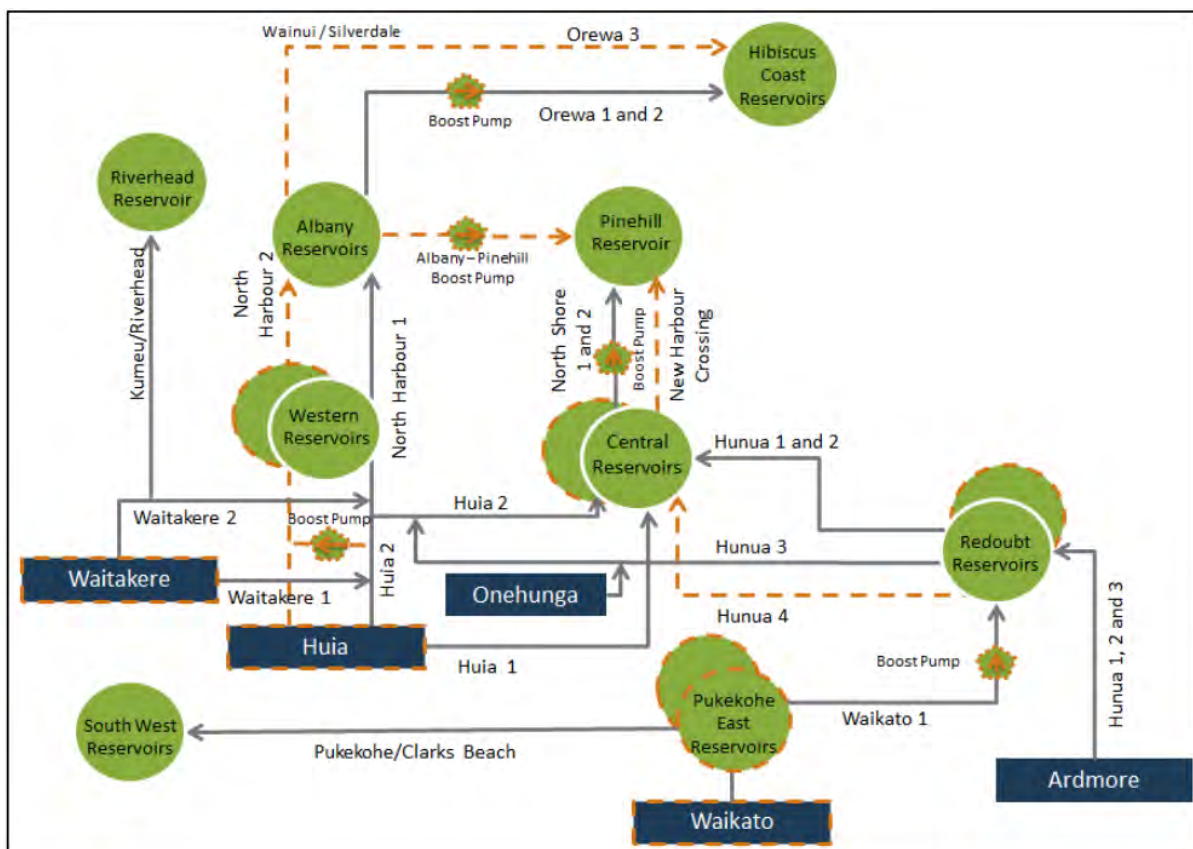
Wainui / Silverdale

Orewa 3

Hibiscus Coast Reservoirs

Boost Pump

Orewa 1 and 2

Riverhead Reservoir

Albany Reservoirs

Albany – Pinehill Boost Pump

Pinehill Reservoir

Kumeu/Riverhead

North Harbour 2

North Harbour 1

North Shore 1 and 2

Boost Pump

New Harbour Crossing

Western Reservoirs

Central Reservoirs

Hunua 1 and 2

Waitakere 2

Boost Pump

Huia 2

Huia 2

Hunua 3

Redoubt Reservoirs

Waitakere

Waitakere 1

Onehunga

Hunua 4

Huia

Huia 1

Boost Pump

Hunua 1, 2 and 3

Pukekohe East Reservoirs

Waikato 1

South West Reservoirs

Pukekohe/Clarks Beach

Ardmore

Waikato